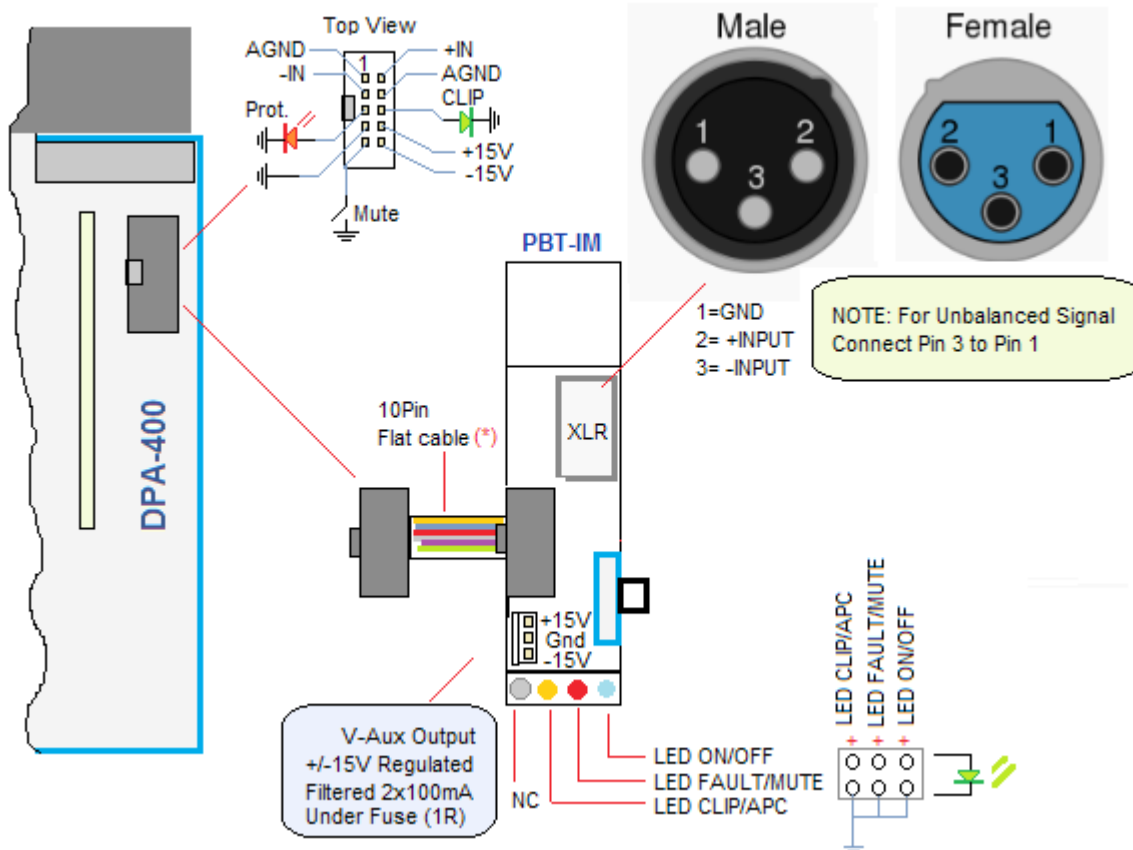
Top View
AGND
-IN
1
+IN
AGND
CLIP
Prot.
+15V
-15V
Mute

Male
1
2
3

Female
2
1
3

PBT-IM

1=GND
2= +INPUT
3= -INPUT

NOTE: For Unbalanced Signal Connect Pin 3 to Pin 1

DPA-400

10Pin
Flat cable (*)

XLR

+15V
Gnd
-15V

V-Aux Output
+/-15V Regulated
Filtered 2x100mA
Under Fuse (1R)

NC
LED ON/OFF
LED FAULT/MUTE
LED CLIP/APC

LED CLIP/APC
LED FAULT/MUTE
LED ON/OFF
+ + +